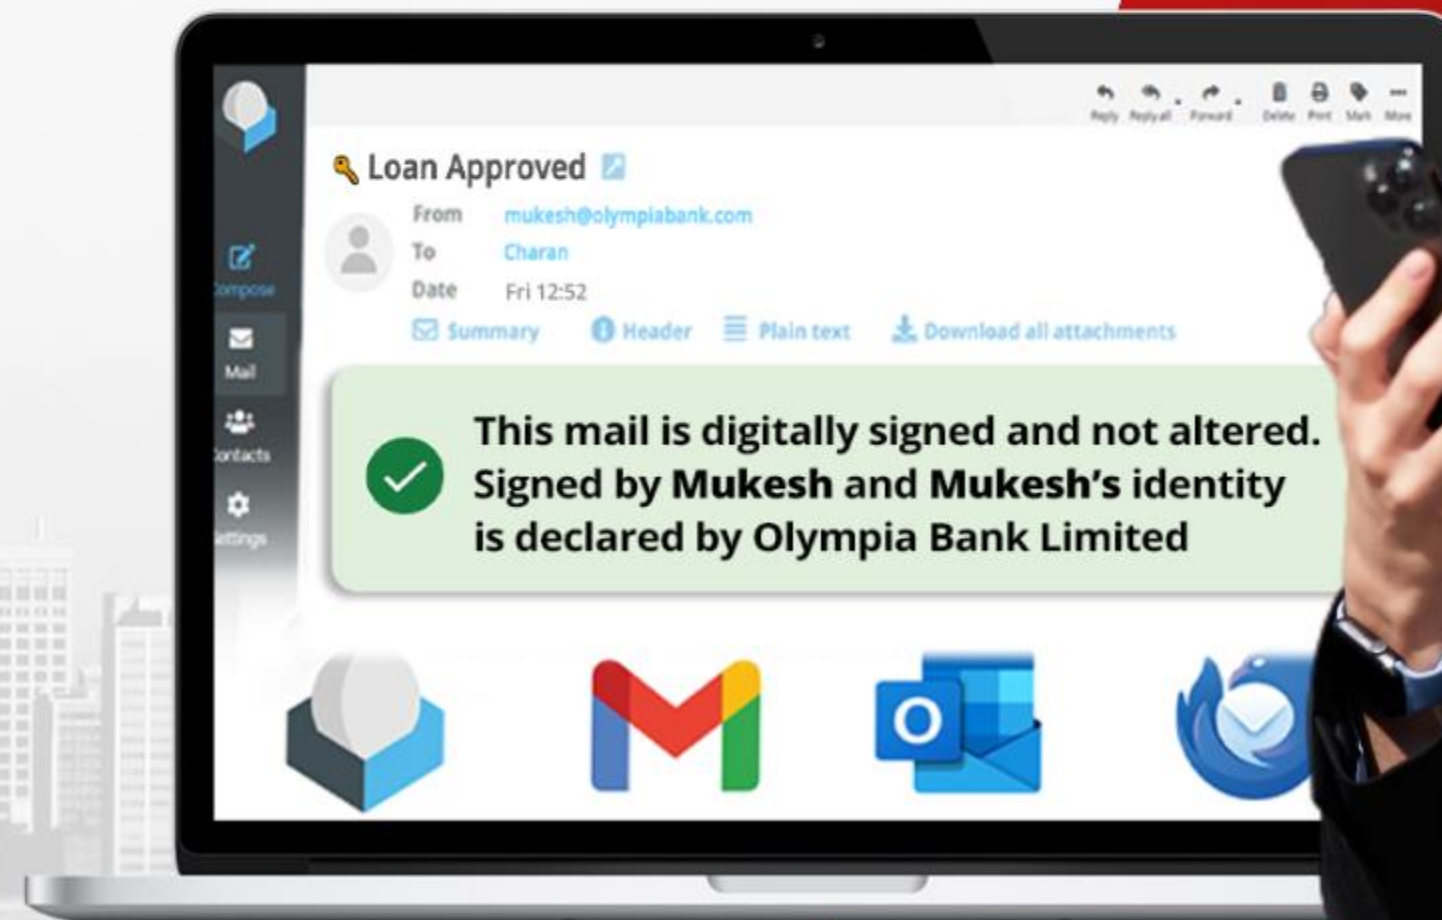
Reply Reply all Forward Delete Print Mark More

ompose

Mail

ontacts

ettings

Loan Approved

From mukesh@olympiabank.com
To Charan
Date Fri 12:52

Summary Header Plain text Download all attachments

This mail is digitally signed and not altered. Signed by **Mukesh** and **Mukesh's** identity is declared by Olympia Bank Limited

O